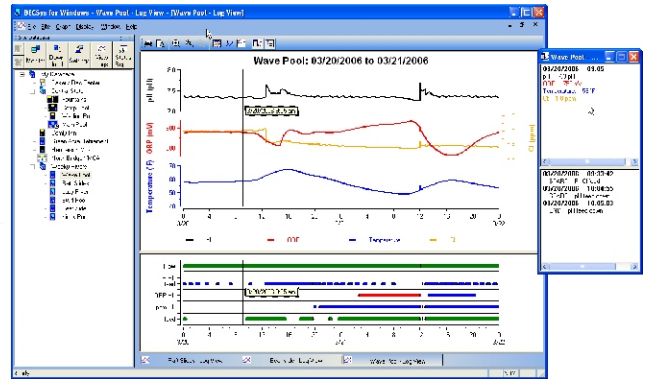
BECSys for Windows - Wave Pool - Log View - [Wave Pool - Log View]

File Edit Chart Display Window Help

Wave Pool: 03/20/2006 to 03/21/2006

pH (pH)

ORP (mV)

Temperature (°F)

Cl (ppm)

03/20/2006 03:05

pH 7.3 pH

ORP 757 mV

Temperature 80°F

Cl 3.0 ppm

03/20/2006 10:35:49

03/20/2006 10:05:35

03/20/2006 10:05:03

Wave Pool

Wave Pool - Log View